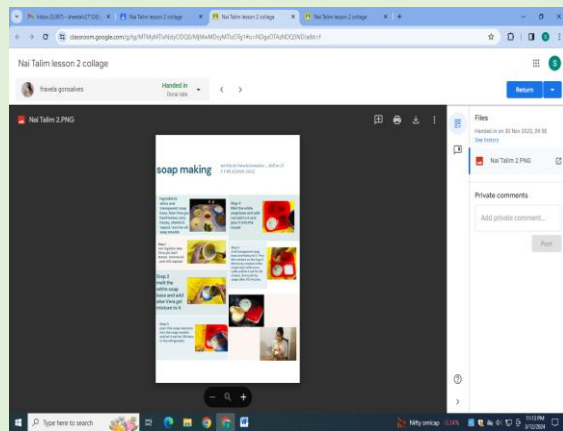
Inbox (1,067) - dwetals17@... | Nai Talim lesson 2 collage | Nai Talim lesson 2 collage | Nai Talim lesson 2 collage

classroom.google.com/g/tg/MTMyMTIxNzIyODQ0/MjMwMDIyMTIzOTg1#u=NDgwOTAzNDQ5NDIa&t=f

Nai Talim lesson 2 collage

fravela gonsalves

Handed in
Done late

Return

Nai Talim 2.PNG

soap making

Activity by Fravela Gonsalves ... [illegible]

Step 4

Step 1

Step 2 melt the white soap base and add aloe Vera gel mixture to it

Step 5

Step 3

Files

Handed in on 30 Nov 2020, 09:58
See history

Nai Talim 2.PNG

Private comments

Add private comment...

Post

Type here to search

Nifty smlcap -1.24%

11:13 PM
3/12/2024